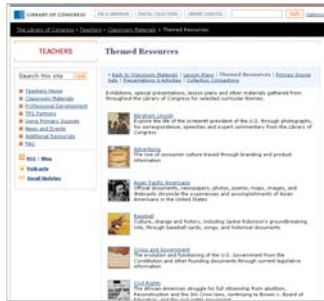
LIBRARY OF CONGRESS

The Library of Congress > Teachers > Classroom Materials > Themed Resources

TEACHERS

Search this site

Teachers Home
Classroom Materials
Professional Development
TPS Partners
Using Primary Sources
News and Events
Additional Resources
FAQ

RSS / Blog
Podcasts
Email Updates

Themed Resources

« Back to Classroom Materials | Lesson Plans | Themed Resources | Primary Source Sets | Presentations & Activities | Collection Connections

Exhibitions, special presentations, lesson plans and other materials gathered from throughout the Library of Congress for selected curricular themes.

Abraham Lincoln
Explore the life of the sixteenth president of the U.S. through photographs, his correspondence, speeches and expert commentary from the Library of Congress

Advertising
The rise of consumer culture traced through branding and product information

Asian Pacific Americans
Official documents, newspapers, photos, poems, maps, images, and Webcasts chronicle the experiences and accomplishments of Asian Americans in the United States

Baseball
Culture, change and history, including Jackie Robinson's groundbreaking role, through baseball cards, songs, and historical documents

Civics and Government
The evolution and functioning of the U.S. Government from the Constitution and other founding documents through current legislative information

Civil Rights
The African American struggle for full citizenship from abolition, Reconstruction and the Jim Crow laws, continuing to Brown v. Board of Education, and the civil rights movement